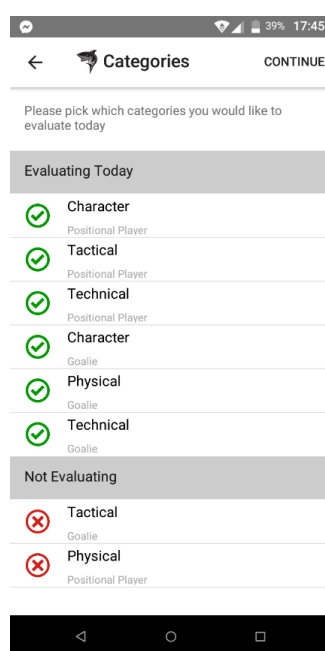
39% 17:45

Categories CONTINUE

Please pick which categories you would like to evaluate today

Evaluating Today

Character
Positional Player

Tactical
Positional Player

Technical
Positional Player

Character
Goalie

Physical
Goalie

Technical
Goalie

Not Evaluating

Tactical
Goalie

Physical
Positional Player